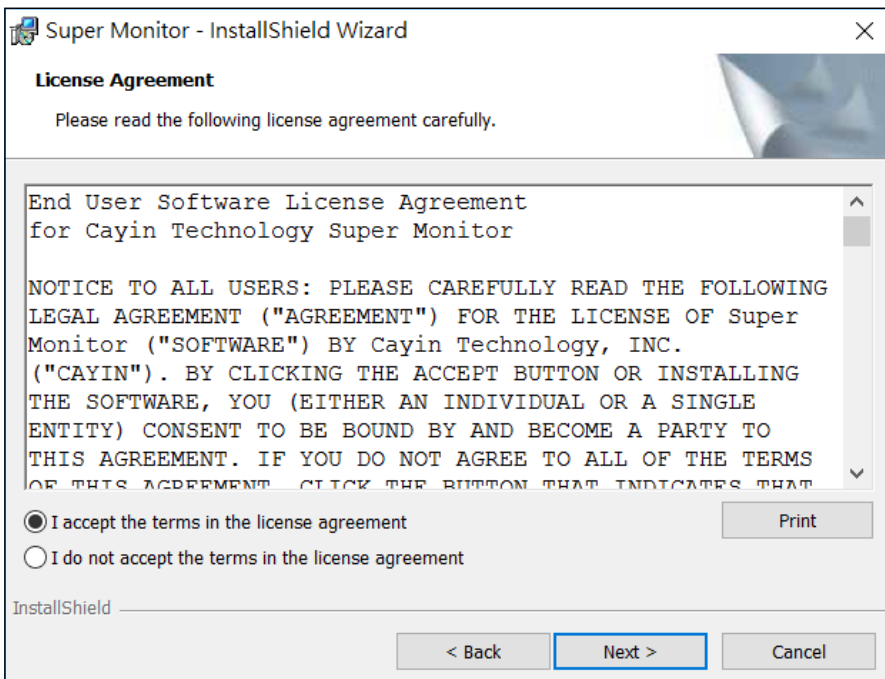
Super Monitor - InstallShield Wizard

License Agreement

Please read the following license agreement carefully.

End User Software License Agreement
for Cayin Technology Super Monitor

NOTICE TO ALL USERS: PLEASE CAREFULLY READ THE FOLLOWING LEGAL AGREEMENT ("AGREEMENT") FOR THE LICENSE OF Super Monitor ("SOFTWARE") BY Cayin Technology, INC. ("CAYIN"). BY CLICKING THE ACCEPT BUTTON OR INSTALLING THE SOFTWARE, YOU (EITHER AN INDIVIDUAL OR A SINGLE ENTITY) CONSENT TO BE BOUND BY AND BECOME A PARTY TO THIS AGREEMENT. IF YOU DO NOT AGREE TO ALL OF THE TERMS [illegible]

I accept the terms in the license agreement

I do not accept the terms in the license agreement

Print

InstallShield

< Back

Next >

Cancel